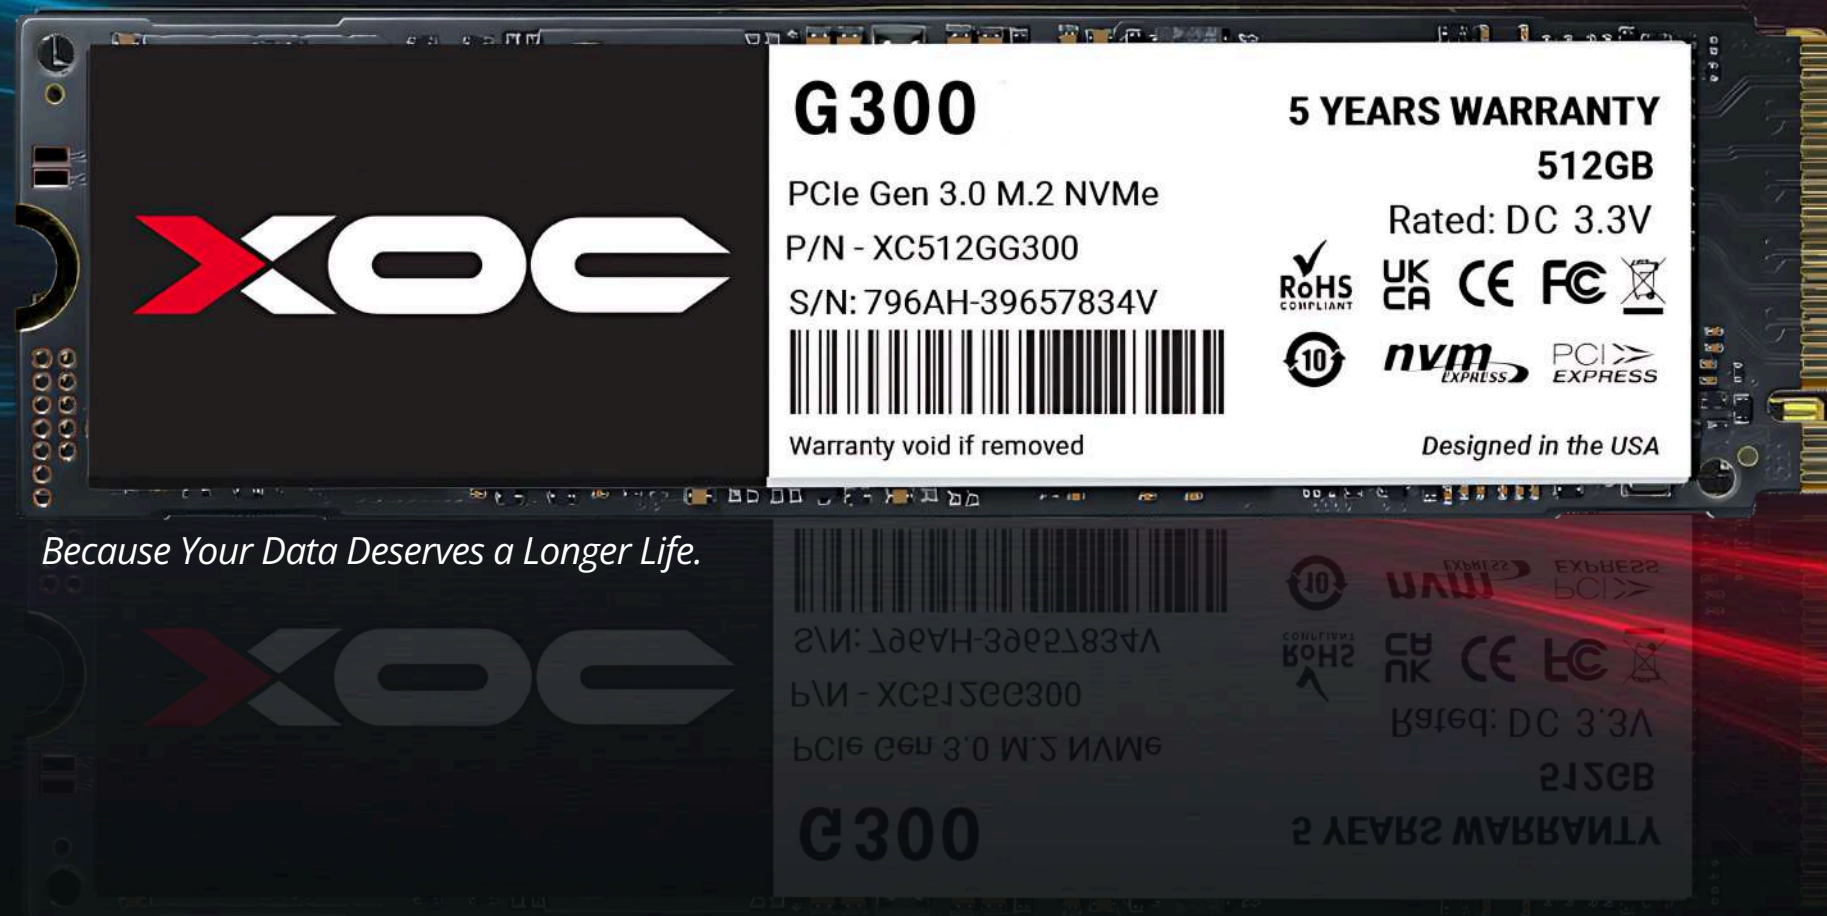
XOC

G300

PCIe Gen 3.0 M.2 NVMe

P/N - XC512GG300

S/N: 796AH-39657834V

Warranty void if removed

5 YEARS WARRANTY

512GB

Rated: DC 3.3V

RoHS COMPLIANT

UK CA

CE

FC

10

nvm EXPRESS

PCI EXPRESS

Designed in the USA

Because Your Data Deserves a Longer Life.